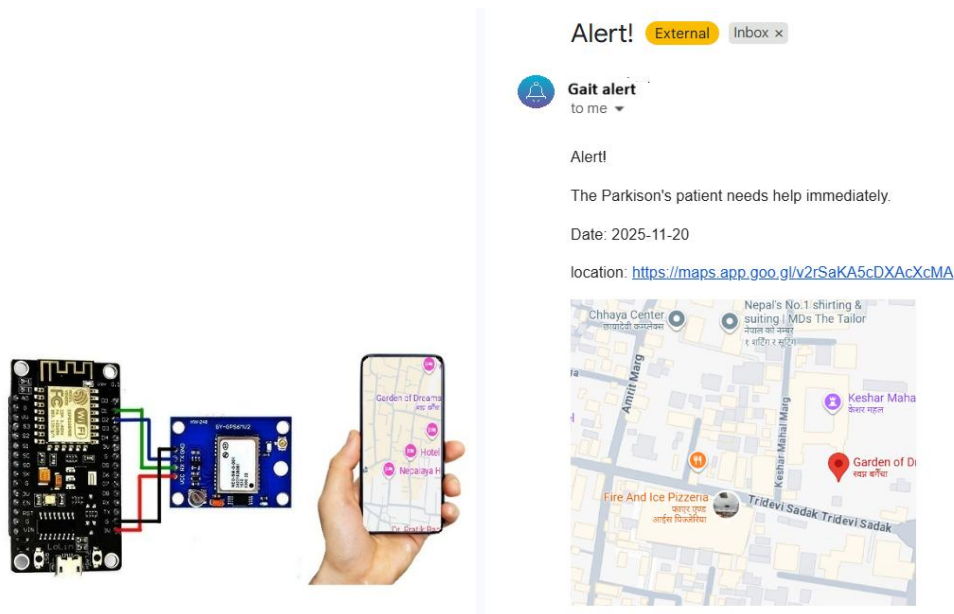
Alert! External Inbox ×

Gait alert
to me

Alert!

The Parkison's patient needs help immediately.

Date: 2025-11-20

location: https://maps.app.goo.gl/v2rSaKA5cDXAcXcMA

Chhaya Center
छाया सेन्टर
Nepal's No.1 shirting & suiting | MDs The Tailor
Amrit Marg
Keshar Mahal Marg
Keshar Maha
केशर महल
Garden of Dr
स्वप्न बगैंचा
Fire And Ice Pizzeria
फायर एण्ड आइस पिज्जेरिया
Tridevi Sadak Tridevi Sadak

Garden of Dreams
Hotel
Nepalaya H
Dr. Pratik Bas